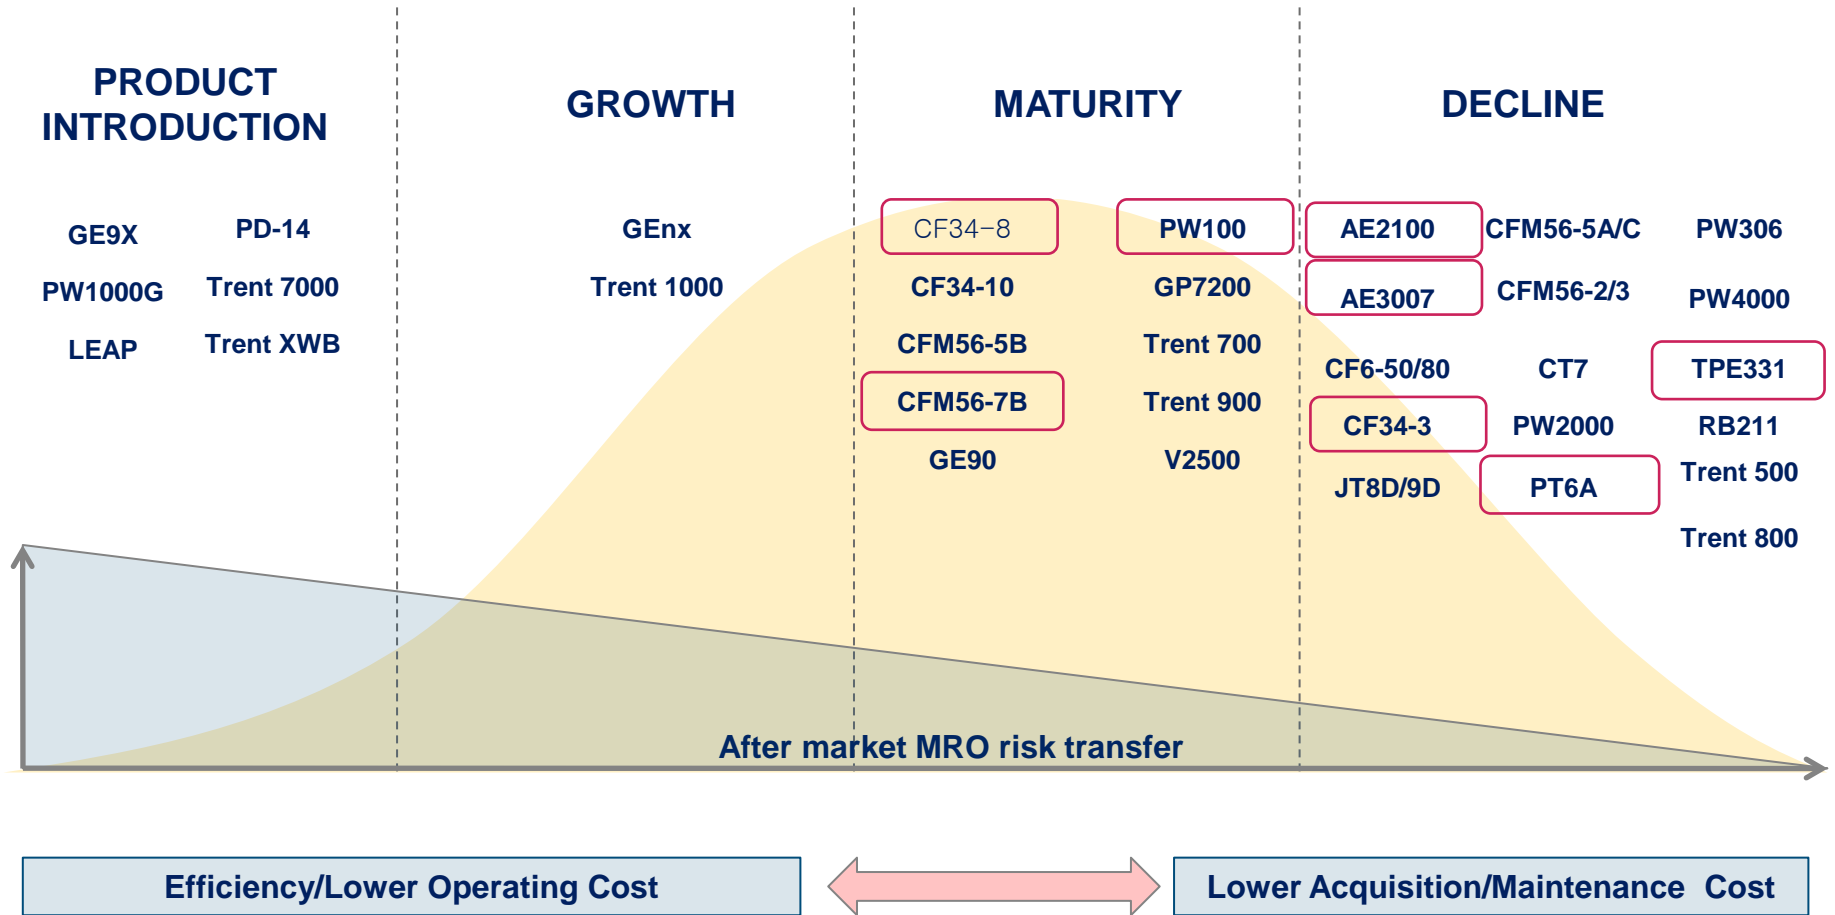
PRODUCT INTRODUCTION

GROWTH

MATURITY

DECLINE

GE9X PD-14
PW1000G Trent 7000
LEAP Trent XWB

GEnx
Trent 1000

CF34-8 PW100
CF34-10 GP7200
CFM56-5B Trent 700
CFM56-7B Trent 900
GE90 V2500

AE2100 CFM56-5A/C PW306
AE3007 CFM56-2/3 PW4000
CF6-50/80 CT7 TPE331
CF34-3 PW2000 RB211
JT8D/9D PT6A Trent 500
Trent 800

After market MRO risk transfer

Efficiency/Lower Operating Cost

Lower Acquisition/Maintenance Cost